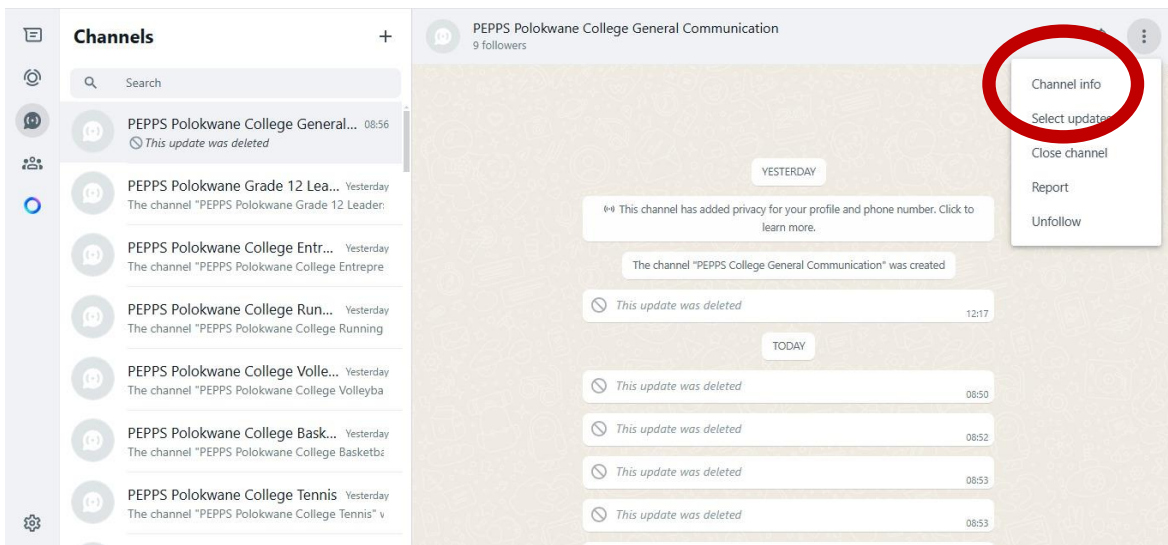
Channels

+

Search

PEPPS Polokwane College General... 08:56
This update was deleted

PEPPS Polokwane Grade 12 Lea... Yesterday
The channel "PEPPS Polokwane Grade 12 Leader

PEPPS Polokwane College Entr... Yesterday
The channel "PEPPS Polokwane College Entrepre

PEPPS Polokwane College Run... Yesterday
The channel "PEPPS Polokwane College Running

PEPPS Polokwane College Volle... Yesterday
The channel "PEPPS Polokwane College Volleyba

PEPPS Polokwane College Bask... Yesterday
The channel "PEPPS Polokwane College Basketba

PEPPS Polokwane College Tennis Yesterday
The channel "PEPPS Polokwane College Tennis" v

PEPPS Polokwane College General Communication
9 followers

Channel info
Select updates
Close channel
Report
Unfollow

YESTERDAY

This channel has added privacy for your profile and phone number. Click to learn more.

The channel "PEPPS College General Communication" was created

This update was deleted 12:17

TODAY

This update was deleted 08:50

This update was deleted 08:52

This update was deleted 08:53

This update was deleted 08:53